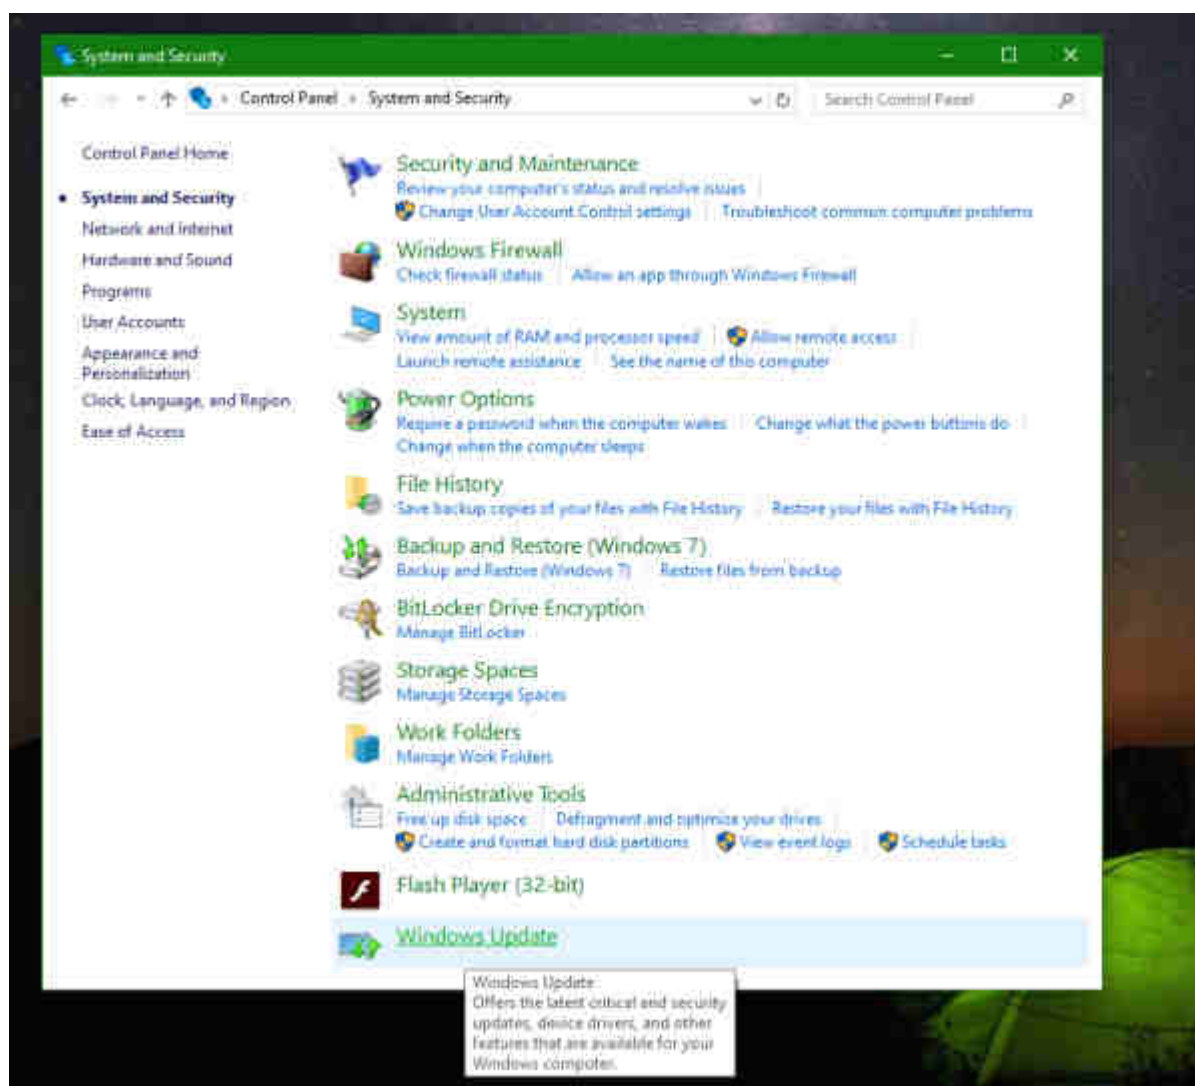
System and Security

Control Panel › System and Security

Search Control Panel

Control Panel Home

System and Security

Network and Internet

Hardware and Sound

Programs

User Accounts

Appearance and Personalization

Clock, Language, and Region

Ease of Access

Security and Maintenance

Review your computer's status and resolve issues | Change User Account Control settings | Troubleshoot common computer problems

Windows Firewall

Check firewall status | Allow an app through Windows Firewall

System

View amount of RAM and processor speed | Allow remote access | Launch remote assistance | See the name of this computer

Power Options

Require a password when the computer wakes | Change what the power buttons do | Change when the computer sleeps

File History

Save backup copies of your files with File History | Restore your files with File History

Backup and Restore (Windows 7)

Backup and Restore (Windows 7) | Restore files from backup

BitLocker Drive Encryption

Manage BitLocker

Storage Spaces

Manage Storage Spaces

Work Folders

Manage Work Folders

Administrative Tools

Free up disk space | Defragment and optimize your drives | Create and format hard disk partitions | View event logs | Schedule tasks

Flash Player (32-bit)

Windows Update

Windows Update
Offers the latest critical and security updates, device drivers, and other features that are available for your Windows computer.